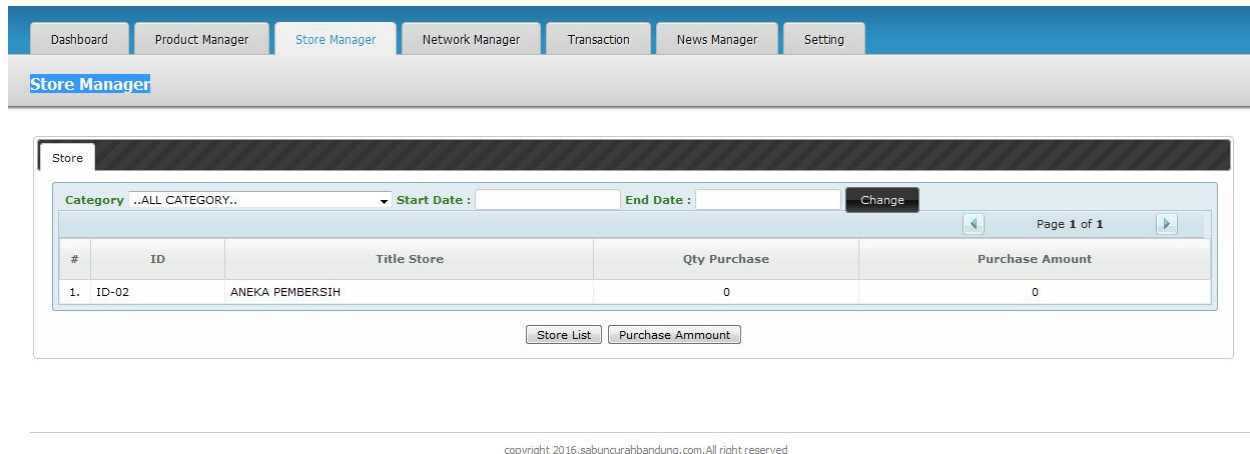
Dashboard Product Manager Store Manager Network Manager Transaction News Manager Setting

Store Manager

Store

Category ..ALL CATEGORY.. Start Date : End Date : Change

Page 1 of 1

| # | ID | Title Store | Qty Purchase | Purchase Amount |
|---|---|---|---|---|
| 1. | ID-02 | ANEKA PEMBERSIH | 0 | 0 |

Store List Purchase Ammount

copyright 2016.sabuncurahbandung.com.All right reserved